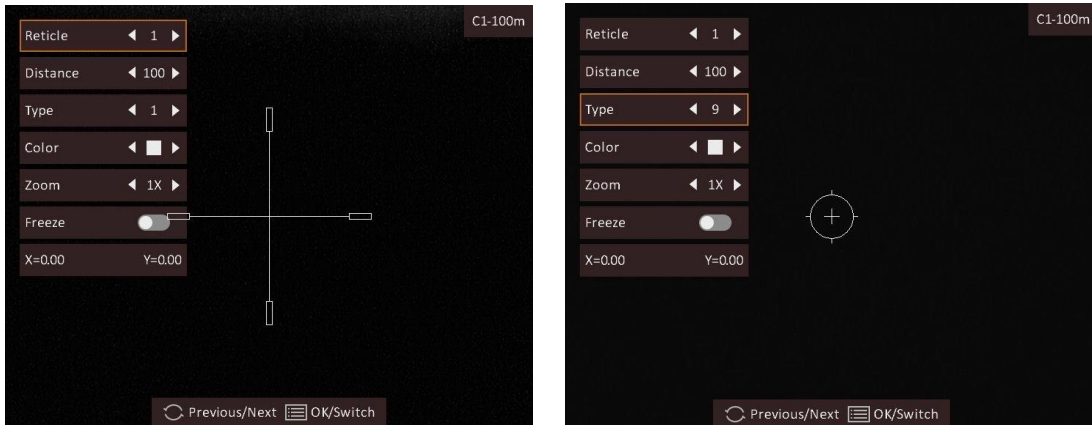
C1-100m

Reticle ◀ 1 ▶

Distance ◀ 100 ▶

Type ◀ 1 ▶

Color ◀ ▶

Zoom ◀ 1X ▶

Freeze

X=0.00 Y=0.00

Previous/Next OK/Switch

C1-100m

Reticle ◀ 1 ▶

Distance ◀ 100 ▶

Type ◀ 9 ▶

Color ◀ ▶

Zoom ◀ 1X ▶

Freeze

X=0.00 Y=0.00

Previous/Next OK/Switch